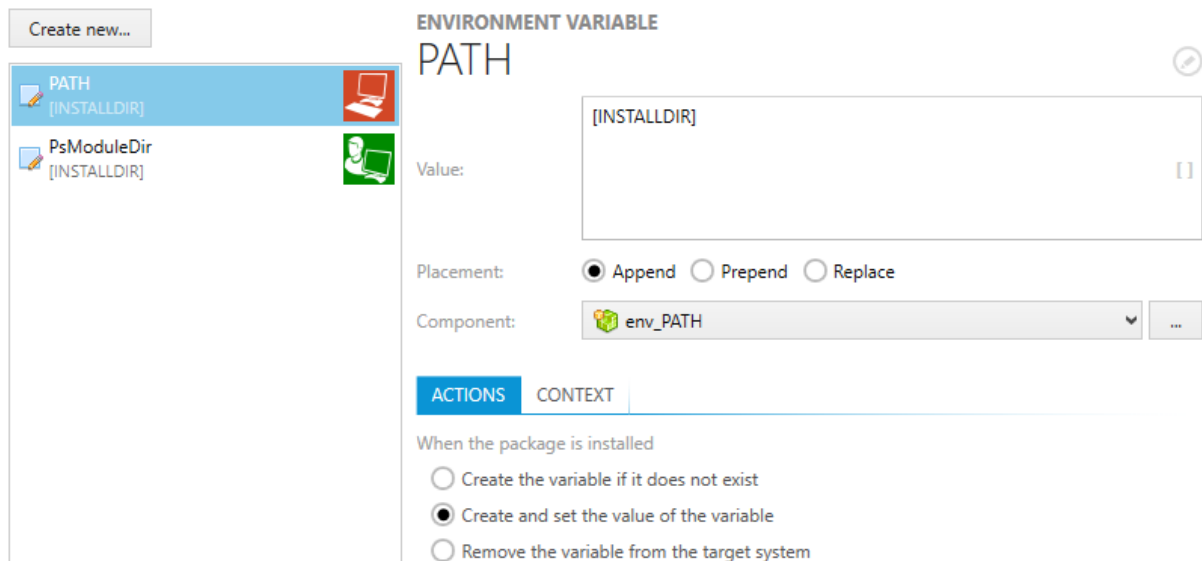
Create new...

PATH
[INSTALLDIR]

PsModuleDir
[INSTALLDIR]

ENVIRONMENT VARIABLE
PATH

Value:
[INSTALLDIR]
[ ]

Placement: Append Prepend Replace

Component: env_PATH ...

ACTIONS CONTEXT

When the package is installed
Create the variable if it does not exist
Create and set the value of the variable
Remove the variable from the target system